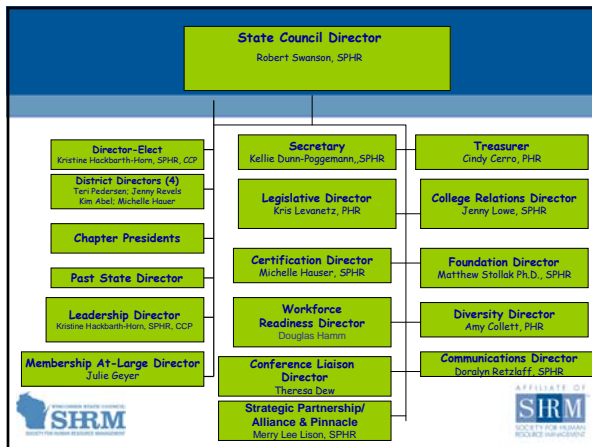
State Council Director
Robert Swanson, SPHR

Director-Elect
Kristine Hackbarth-Horn, SPHR, CCP

District Directors (4)
Teri Pedersen; Jenny Revels
Kim Abel; Michelle Hauer

Chapter Presidents

Past State Director

Leadership Director
Kristine Hackbarth-Horn, SPHR, CCP

Membership At-Large Director
Julie Geyer

Secretary
Kellie Dunn-Poggemann,,SPHR

Legislative Director
Kris Levanetz, PHR

Certification Director
Michelle Hauser, SPHR

Workforce Readiness Director
Douglas Hamm

Conference Liaison Director
Theresa Dew

Strategic Partnership/ Alliance & Pinnacle
Merry Lee Lison, SPHR

Treasurer
Cindy Cerro, PHR

College Relations Director
Jenny Lowe, SPHR

Foundation Director
Matthew Stollak Ph.D., SPHR

Diversity Director
Amy Collett, PHR

Communications Director
Doralyn Retzlaff, SPHR

WISCONSIN STATE COUNCIL
SHRM
SOCIETY FOR HUMAN RESOURCE MANAGEMENT

AFFILIATE OF
SHRM
SOCIETY FOR HUMAN RESOURCE MANAGEMENT